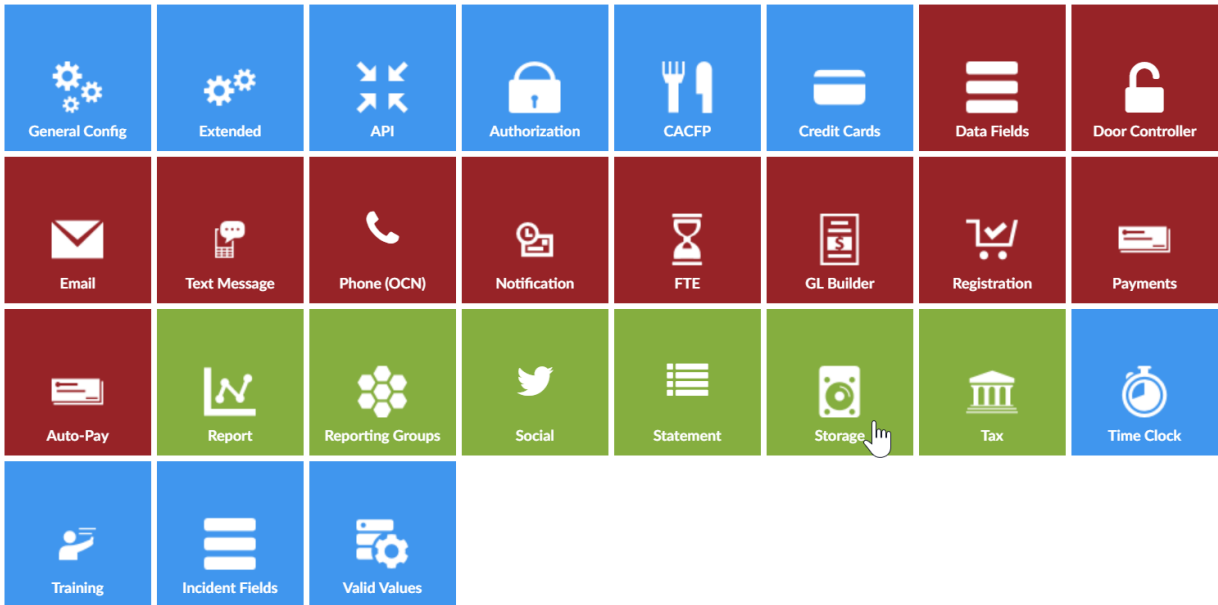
General Config
Extended
API
Authorization
CACFP
Credit Cards
Data Fields
Door Controller

Email
Text Message
Phone (OCN)
Notification
FTE
GL Builder
Registration
Payments

Auto-Pay
Report
Reporting Groups
Social
Statement
Storage
Tax
Time Clock

Training
Incident Fields
Valid Values